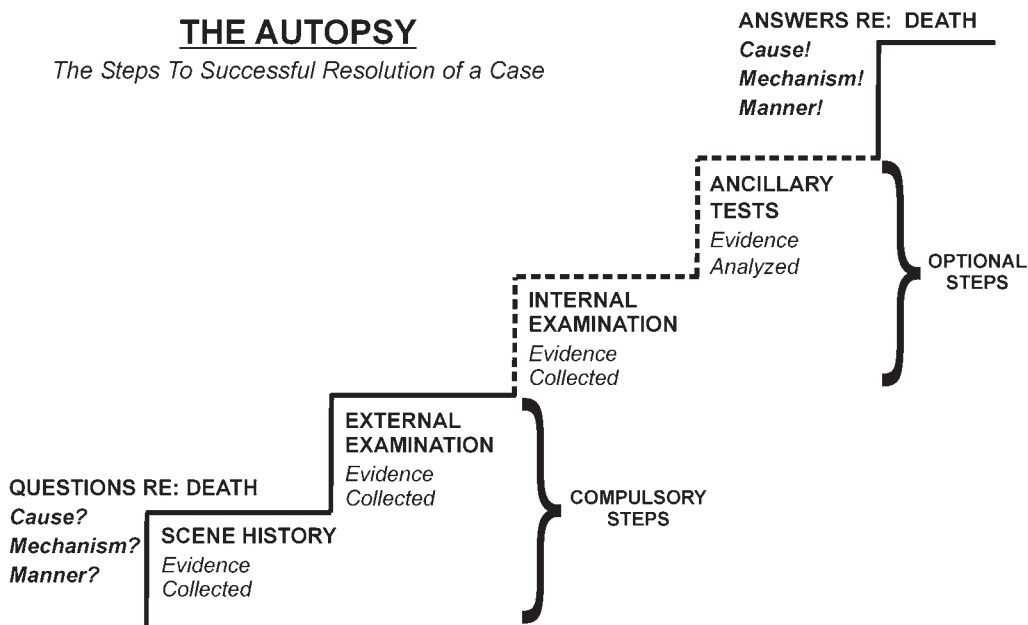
THE AUTOPSY

The Steps To Successful Resolution of a Case

ANSWERS RE: DEATH
Cause!
Mechanism!
Manner!

ANCILLARY TESTS
Evidence Analyzed

OPTIONAL STEPS

INTERNAL EXAMINATION
Evidence Collected

EXTERNAL EXAMINATION
Evidence Collected

COMPULSORY STEPS

QUESTIONS RE: DEATH
Cause?
Mechanism?
Manner?

SCENE HISTORY
Evidence Collected